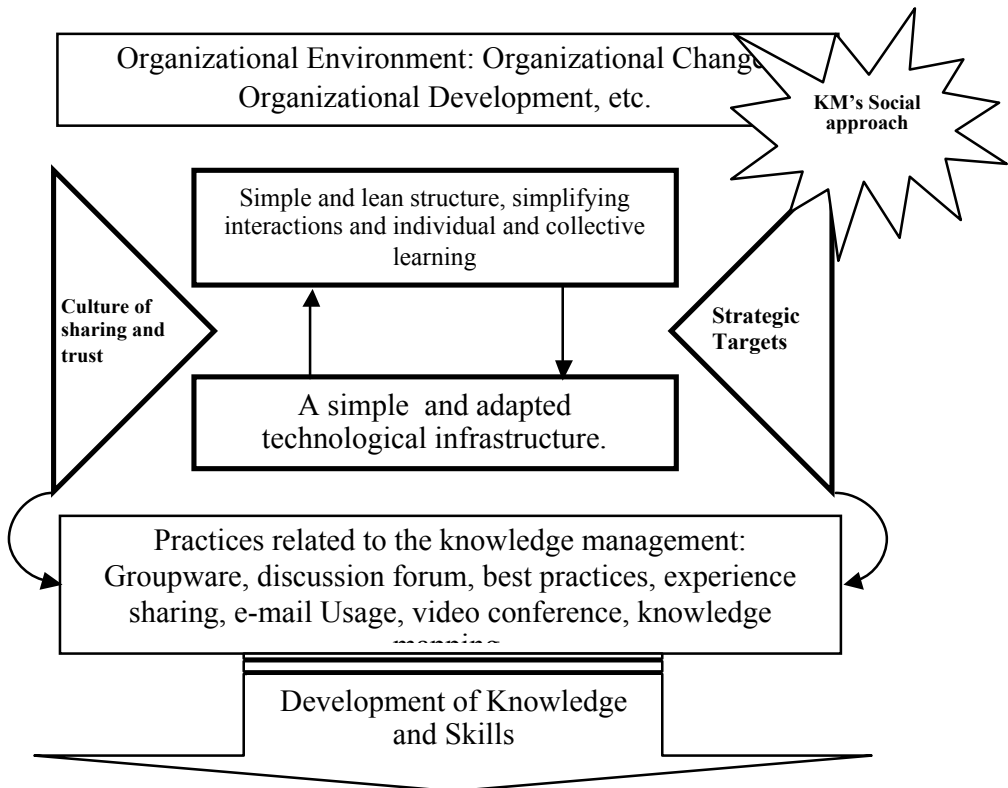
Organizational Environment: Organizational Chang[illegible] Organizational Development, etc.

KM's Social approach

Simple and lean structure, simplifying interactions and individual and collective learning

Culture of sharing and trust

Strategic Targets

A simple and adapted technological infrastructure.

Practices related to the knowledge management: Groupware, discussion forum, best practices, experience sharing, e-mail Usage, video conference, knowledge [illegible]

Development of Knowledge and Skills